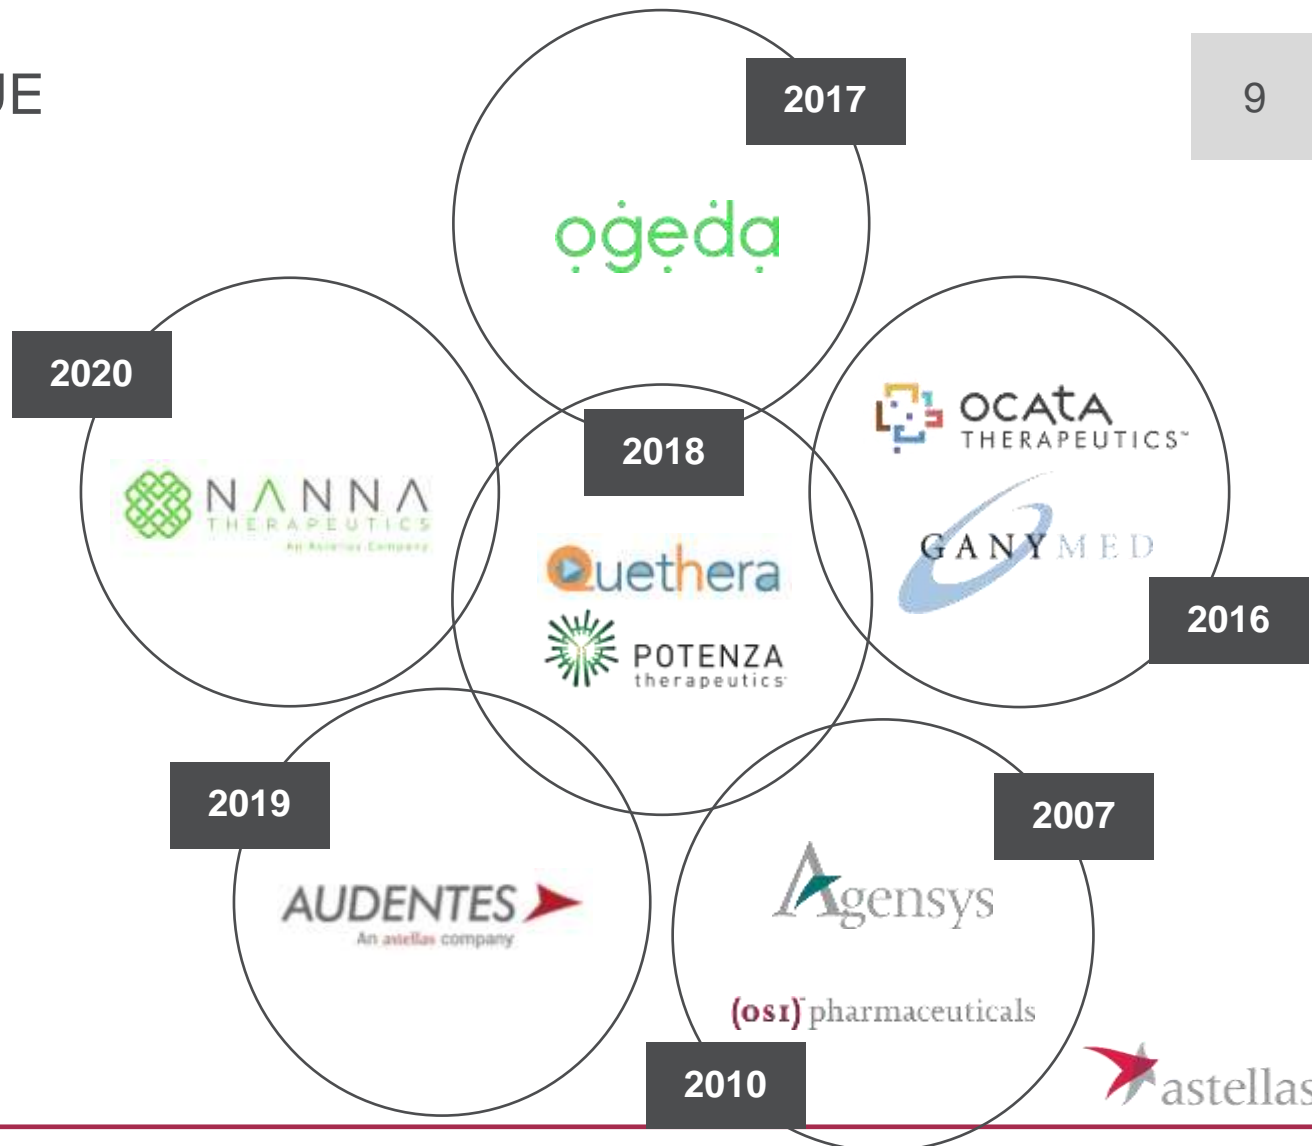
JE

9

2017

ogeda

2020

NANNA THERAPEUTICS An Astellas Company

2018

Quethera

POTENZA therapeutics

OCATA THERAPEUTICS

GANYMED

2016

2019

AUDENTES An astellas company

2007

Agensys

(OSI) pharmaceuticals

2010

astellas